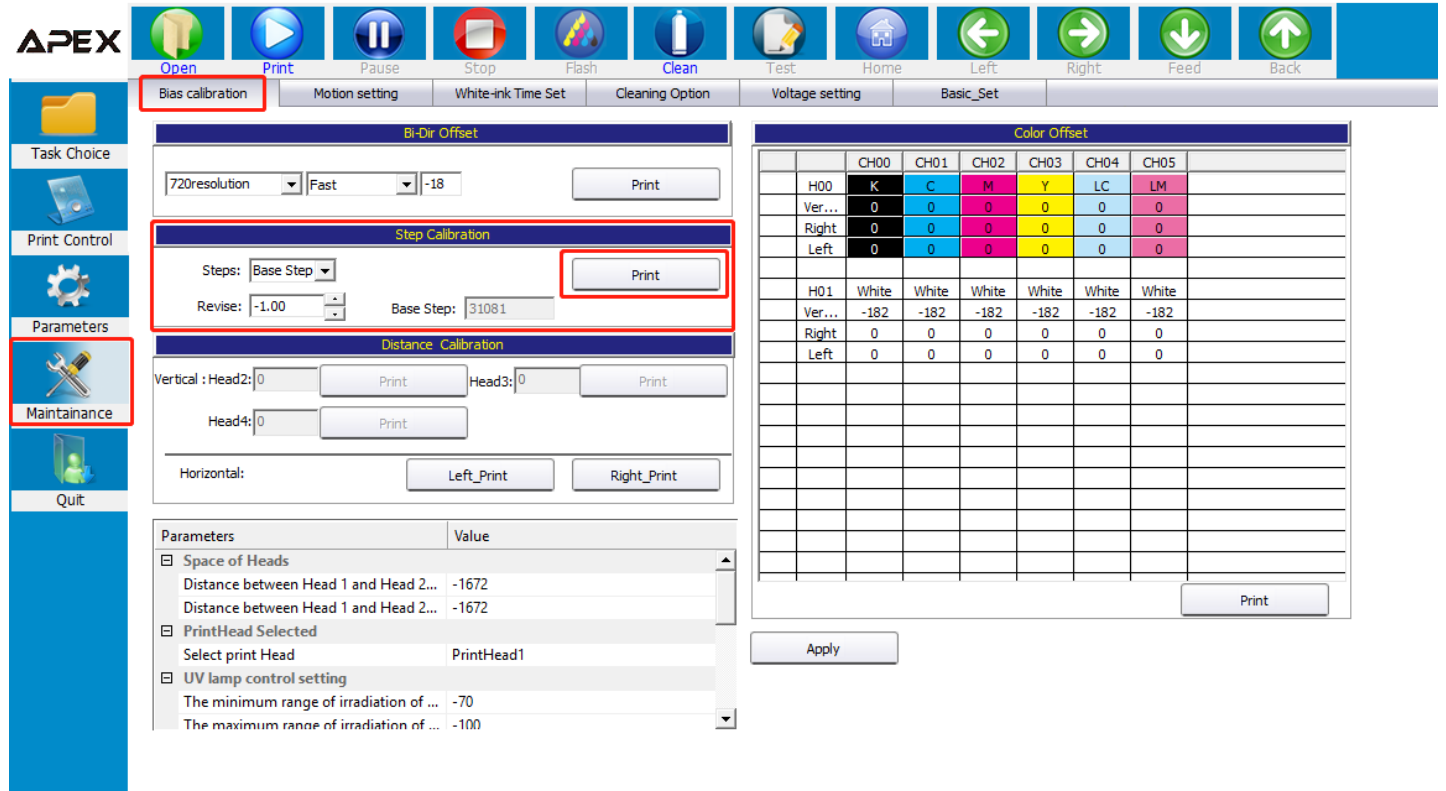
APEX

Open Print Pause Stop Flash Clean Test Home Left Right Feed Back

Task Choice
Print Control
Parameters
Maintainance
Quit

Bias calibration | Motion setting | White-ink Time Set | Cleaning Option | Voltage setting | Basic_Set

Bi-Dir Offset
720resolution Fast -18 Print

Step Calibration
Steps: Base Step Print
Revise: -1.00 Base Step: 31081

Distance Calibration
Vertical : Head2: 0 Print Head3: 0 Print
Head4: 0 Print
Horizontal: Left_Print Right_Print

| Parameters | Value |
|---|---|
| ⊟ Space of Heads | |
| Distance between Head 1 and Head 2... | -1672 |
| Distance between Head 1 and Head 2... | -1672 |
| ⊟ PrintHead Selected | |
| Select print Head | PrintHead1 |
| ⊟ UV lamp control setting | |
| The minimum range of irradiation of ... | -70 |
| The maximum range of irradiation of ... | -100 |

Color Offset

| | CH00 | CH01 | CH02 | CH03 | CH04 | CH05 |
|---|---|---|---|---|---|---|
| H00 | K | C | M | Y | LC | LM |
| Ver... | 0 | 0 | 0 | 0 | 0 | 0 |
| Right | 0 | 0 | 0 | 0 | 0 | 0 |
| Left | 0 | 0 | 0 | 0 | 0 | 0 |
| | | | | | | |
| H01 | White | White | White | White | White | White |
| Ver... | -182 | -182 | -182 | -182 | -182 | -182 |
| Right | 0 | 0 | 0 | 0 | 0 | 0 |
| Left | 0 | 0 | 0 | 0 | 0 | 0 |

Print
Apply